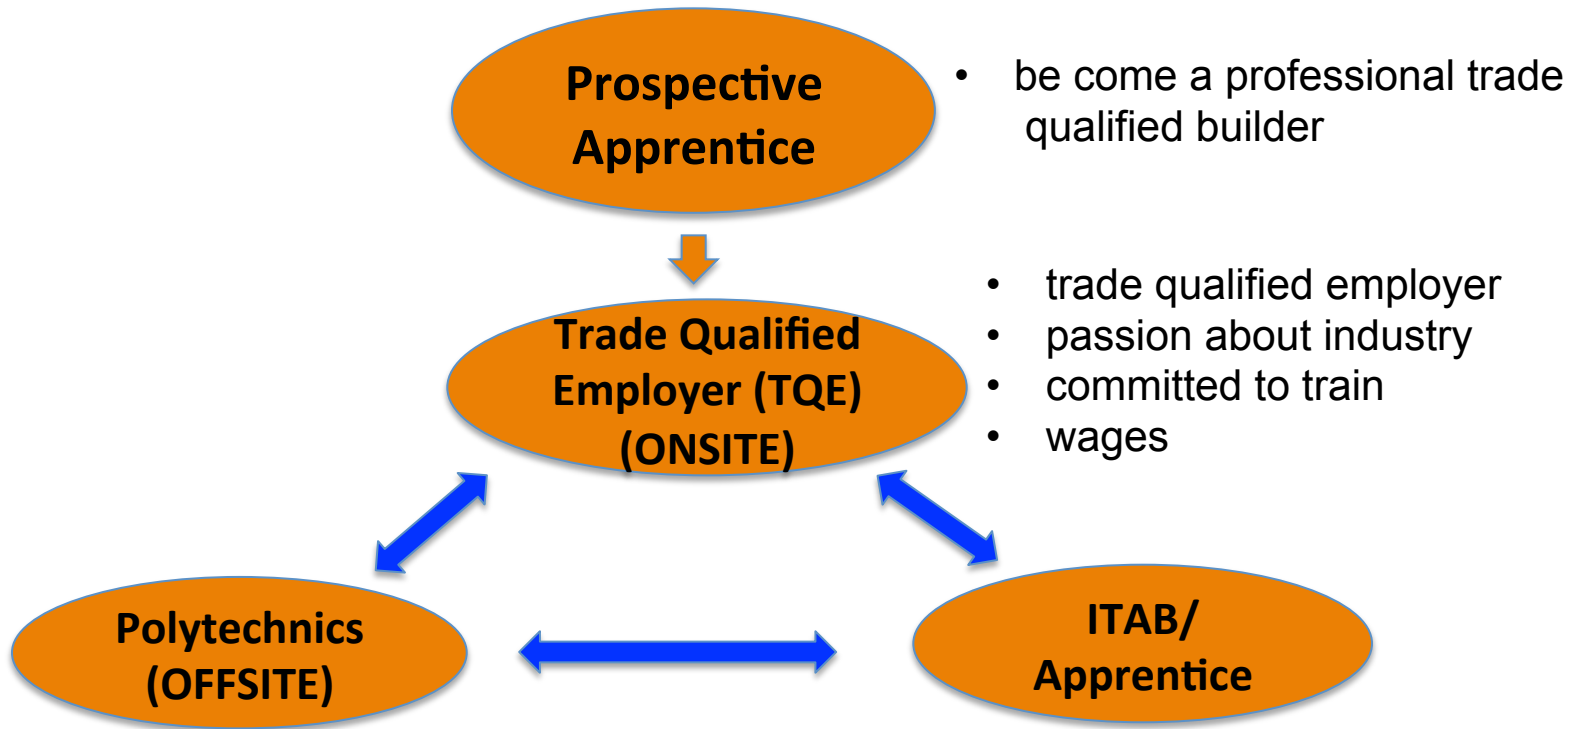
Prospective Apprentice

• be come a professional trade qualified builder

Trade Qualified Employer (TQE) (ONSITE)

• trade qualified employer
• passion about industry
• committed to train
• wages

Polytechnics (OFFSITE)

ITAB/ Apprentice